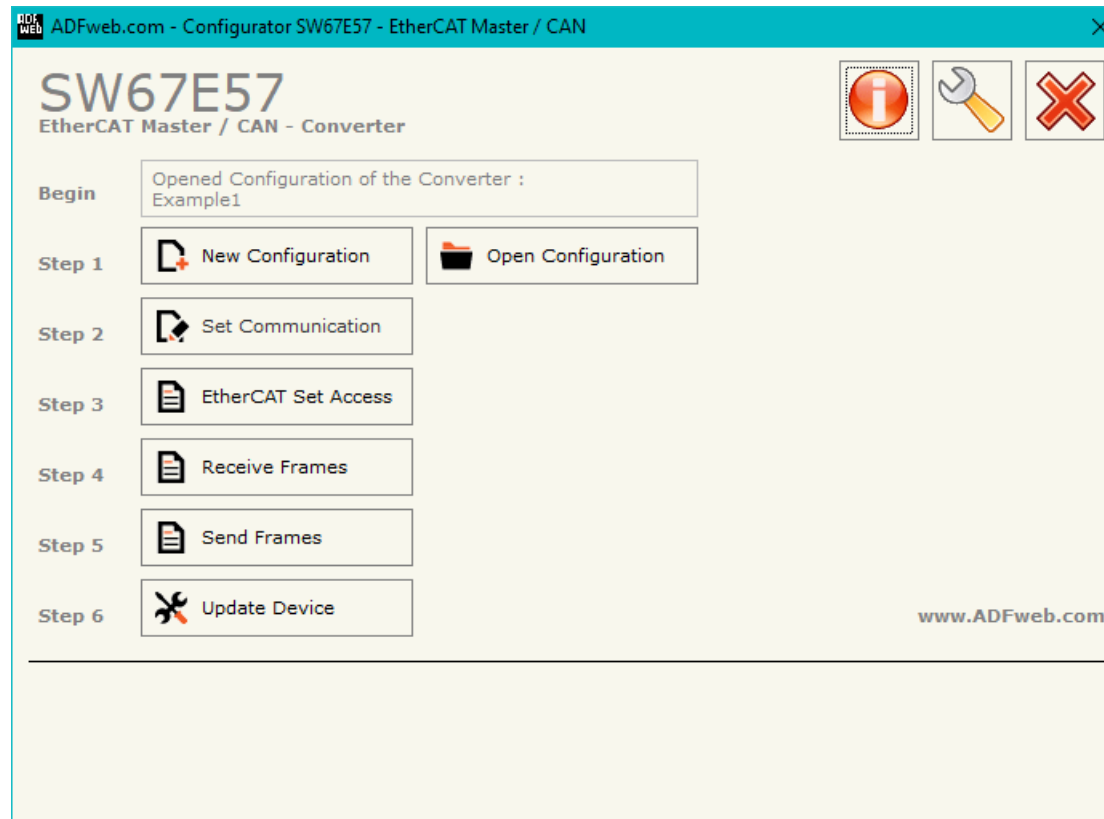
ADFweb.com - Configurator SW67E57 - EtherCAT Master / CAN

SW67E57
EtherCAT Master / CAN - Converter

Begin
Opened Configuration of the Converter :
Example1

Step 1
New Configuration
Open Configuration

Step 2
Set Communication

Step 3
EtherCAT Set Access

Step 4
Receive Frames

Step 5
Send Frames

Step 6
Update Device

www.ADFweb.com